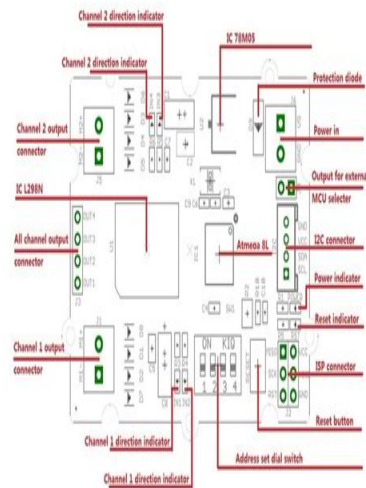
Channel 2 direction indicator

Channel 2 direction indicator

IC 78M05

Protection diode

Channel 2 output connector

Power in

Output for externa

MCU selecter

IC L298N

All channel output connector

Atmega 8L

I2C connector

Power indicator

Reset indicator

Channel 1 output connector

ISP connector

Reset button

Channel 1 direction indicator

Address set dial switch

Channel 1 direction indicator

OUT4
OUT3
OUT2
OUT1

GND
VCC
SDA
SCL

RESET
SCK
MISO
MOSI
VCC
GND

ON KEO
1 2 3 4